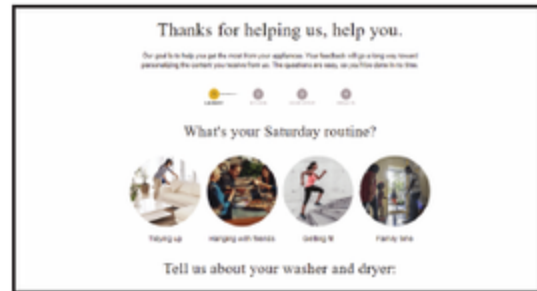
Thanks for helping us, help you.

Our goal is to help you get the most from your appliances. Your feedback will go a long way toward personalizing the content you receive from us. The questions are easy, so you'll be done in no time.

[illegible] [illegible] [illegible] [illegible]

What's your Saturday routine?

Tidying up
Hanging with friends
Getting fit
Family time

Tell us about your washer and dryer: